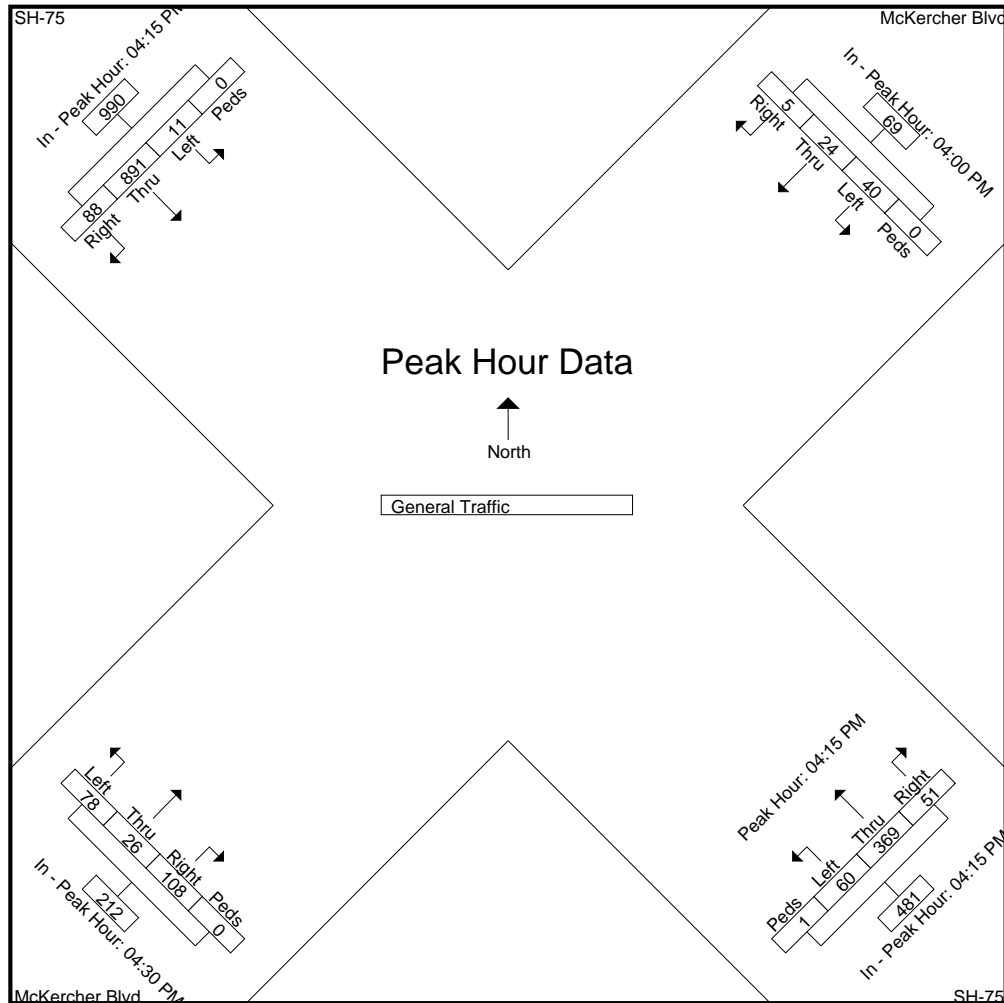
SH-75

McKercher Blvd

In - Peak Hour: 04:15 PM
990
88 | 891 | 11 | 0
Right | Thru | Left | Peds

In - Peak Hour: 04:00 PM
69
5 | 24 | 40 | 0
Right | Thru | Left | Peds

Peak Hour Data

North

General Traffic

Left | Thru | Right | Peds
78 | 26 | 108 | 0
212
In - Peak Hour: 04:30 PM

Peak Hour: 04:15 PM
Peds | Left | Thru | Right
1 | 60 | 369 | 51
481
In - Peak Hour: 04:15 PM

McKercher Blvd

SH-75